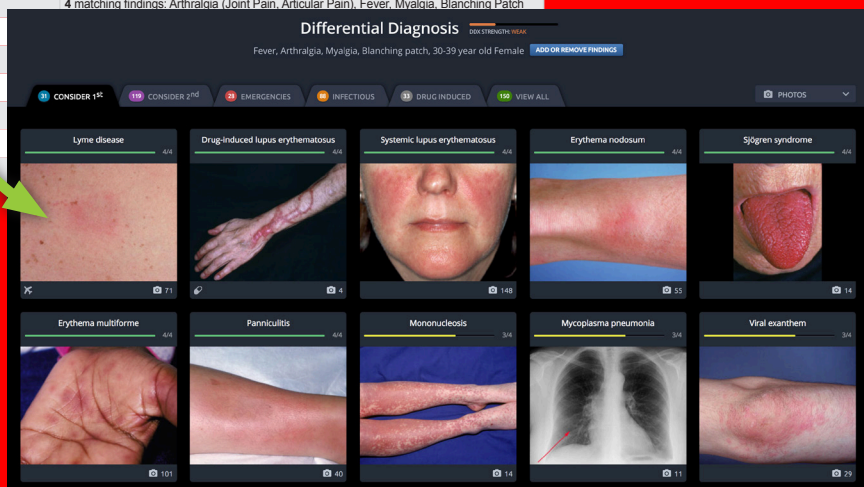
4 matching findings: Arthralgia (Joint Pain, Articular Pain), Fever, Myalgia, Blanching Patch

Differential Diagnosis DDX STRENGTH: WEAK

Fever, Arthralgia, Myalgia, Blanching patch, 30-39 year old Female ADD OR REMOVE FINDINGS

31 CONSIDER 1st 119 CONSIDER 2nd 28 EMERGENCIES 88 INFECTIOUS 33 DRUG INDUCED 150 VIEW ALL

PHOTOS

Lyme disease 4/4
71

Drug-induced lupus erythematosus 4/4
4

Systemic lupus erythematosus 4/4
148

Erythema nodosum 4/4
55

Sjögren syndrome 4/4
14

Erythema multiforme 4/4
101

Panniculitis 4/4
40

Mononucleosis 3/4
14

Mycoplasma pneumonia 3/4
11

Viral exanthem 3/4
29